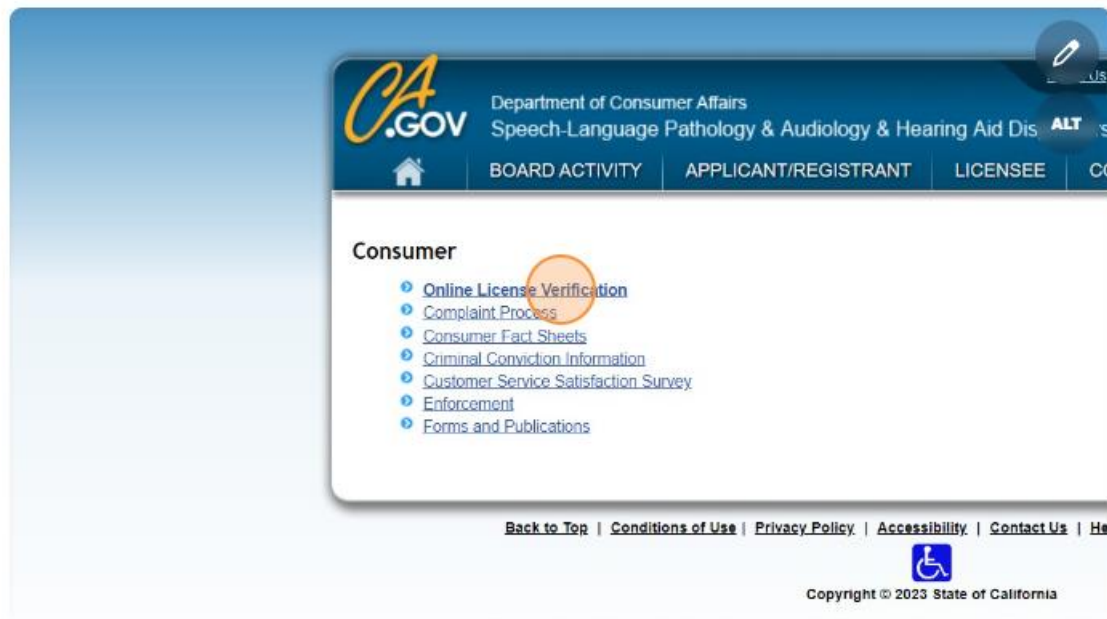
CA.GOV

Department of Consumer Affairs
Speech-Language Pathology & Audiology & Hearing Aid Dis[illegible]

ALT

BOARD ACTIVITY | APPLICANT/REGISTRANT | LICENSEE | C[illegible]

Consumer

Online License Verification
Complaint Process
Consumer Fact Sheets
Criminal Conviction Information
Customer Service Satisfaction Survey
Enforcement
Forms and Publications

Back to Top | Conditions of Use | Privacy Policy | Accessibility | Contact Us | He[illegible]

Copyright © 2023 State of California